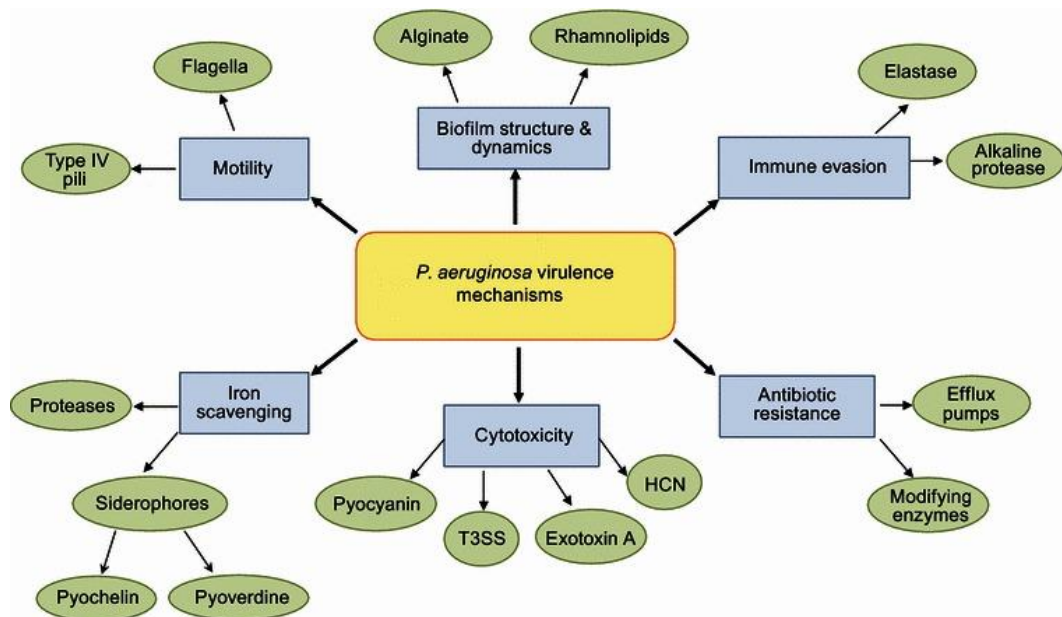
Alginate

Rhamnolipids

Flagella

Biofilm structure & dynamics

Elastase

Type IV pili

Motility

Immune evasion

Alkaline protease

P. aeruginosa virulence mechanisms

Proteases

Iron scavenging

Cytotoxicity

Antibiotic resistance

Efflux pumps

HCN

Siderophores

Pyocyanin

T3SS

Exotoxin A

Modifying enzymes

Pyochelin

Pyoverdine